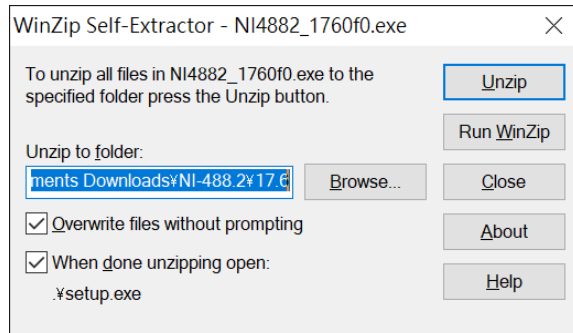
WinZip Self-Extractor - NI4882_1760f0.exe

×

To unzip all files in NI4882_1760f0.exe to the specified folder press the Unzip button.

Unzip

Run WinZip

Unzip to folder:

ments Downloads¥NI-488.2¥17.6

Browse...

Close

Overwrite files without prompting

About

When done unzipping open:

.¥setup.exe

Help